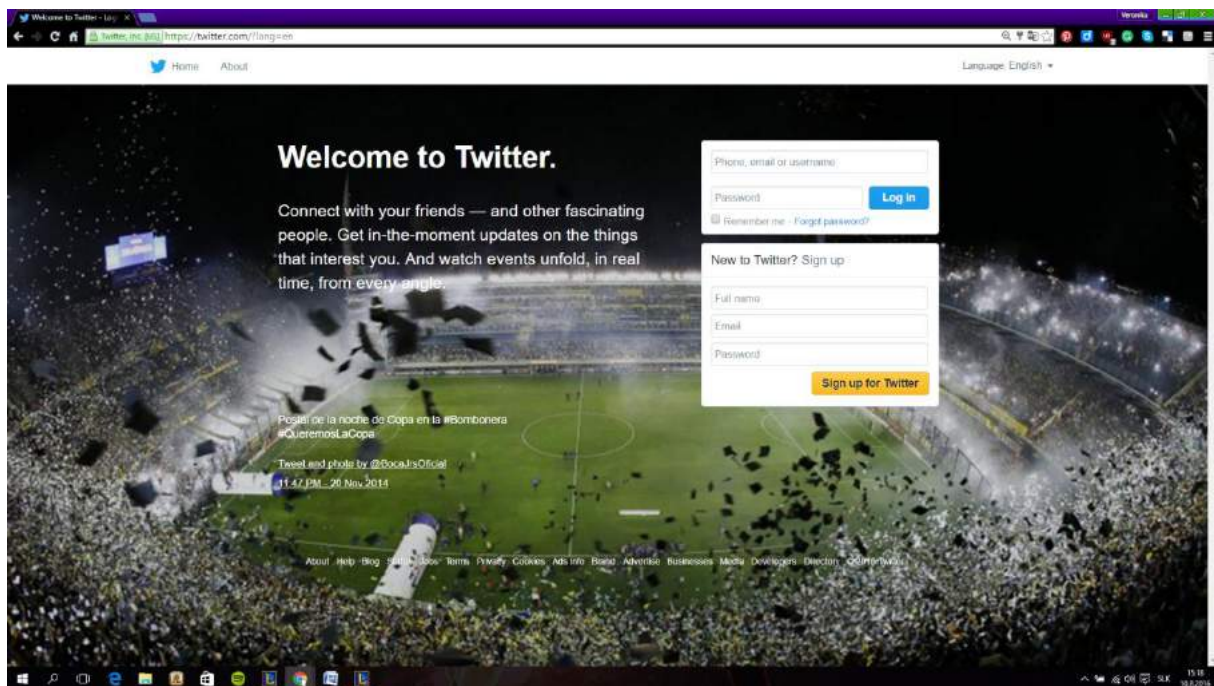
Welcome to Twitter - Log ×

Veronika

Twitter, Inc. [US] https://twitter.com/?lang=en

Home About

Language: English ▾

Welcome to Twitter.

Connect with your friends — and other fascinating people. Get in-the-moment updates on the things that interest you. And watch events unfold, in real time, from every angle.

Phone, email or username

Password

Log in

Remember me · Forgot password?

New to Twitter? Sign up

Full name

Email

Password

Sign up for Twitter

Postal de la noche de Copa en la #Bombonera #QueremosLaCopa

Tweet and photo by @BocaJrsOficial

11:47 PM - 20 Nov 2014

About Help Blog Status Jobs Terms Privacy Cookies Ads info Brand Advertise Businesses Media Developers Directory © 2016 Twitter

SLK 15:18 10.8.2016